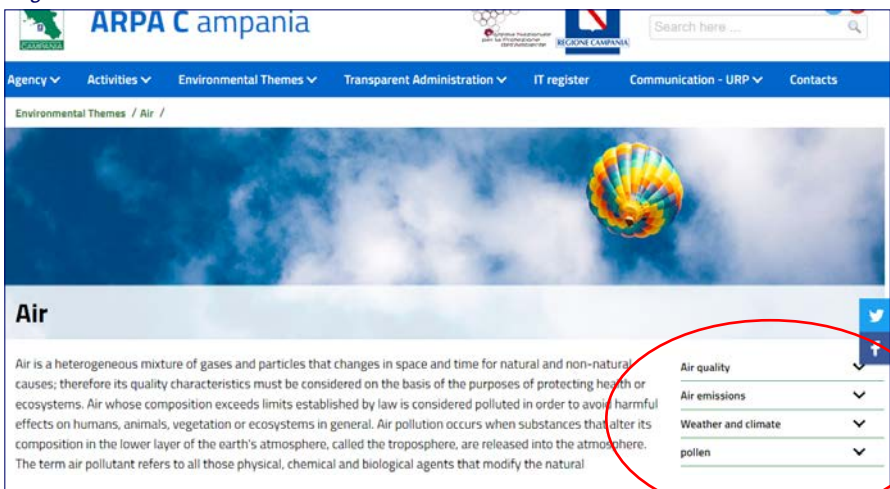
ARPA C ampania

CAMPANIA

REGIONE CAMPANIA

Search here ...

Agency Activities Environmental Themes Transparent Administration IT register Communication - URP Contacts

Environmental Themes / Air /

Air

Air is a heterogeneous mixture of gases and particles that changes in space and time for natural and non-natural causes; therefore its quality characteristics must be considered on the basis of the purposes of protecting health or ecosystems. Air whose composition exceeds limits established by law is considered polluted in order to avoid harmful effects on humans, animals, vegetation or ecosystems in general. Air pollution occurs when substances that alter its composition in the lower layer of the earth's atmosphere, called the troposphere, are released into the atmosphere. The term air pollutant refers to all those physical, chemical and biological agents that modify the natural

Air quality

Air emissions

Weather and climate

pollen